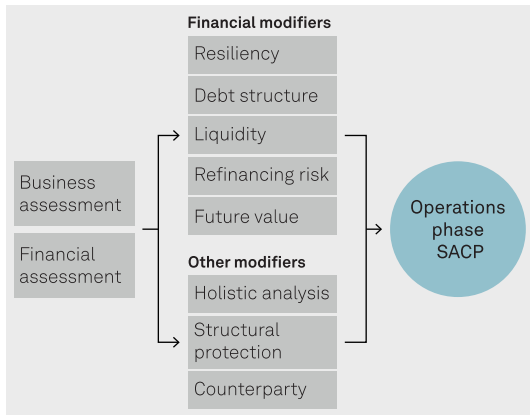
Business assessment

Financial assessment

Financial modifiers

Resiliency

Debt structure

Liquidity

Refinancing risk

Future value

Other modifiers

Holistic analysis

Structural protection

Counterparty

Operations phase SACP